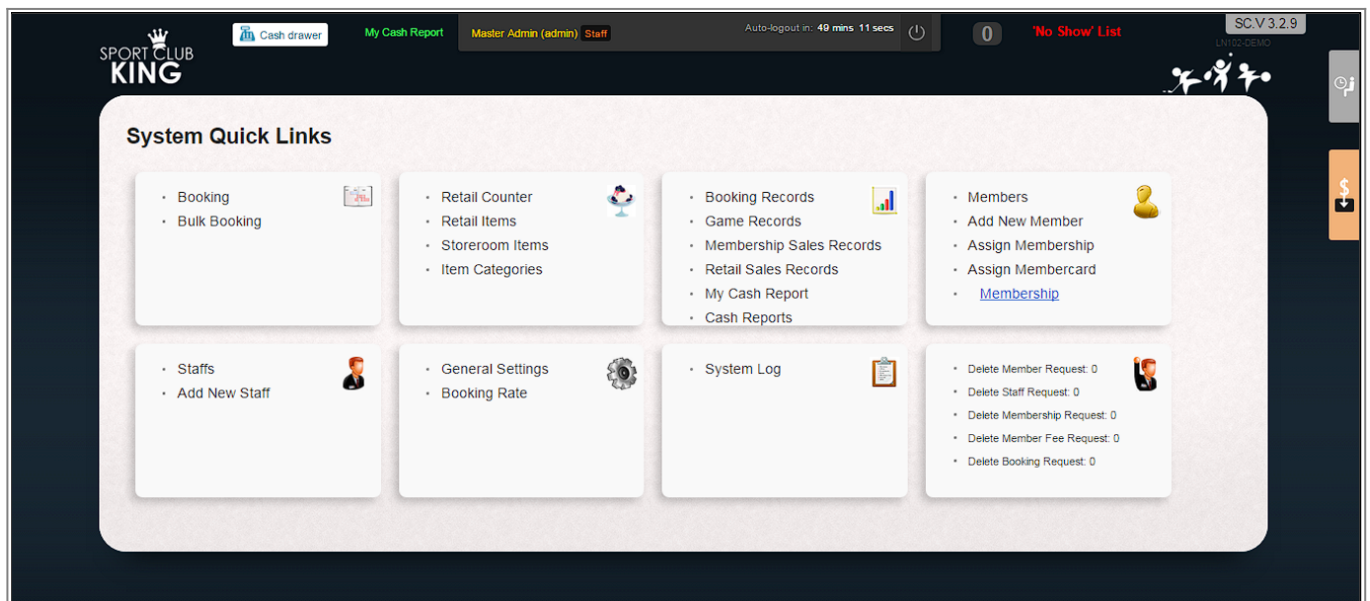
SPORT CLUB KING

Cash drawer

My Cash Report

Master Admin (admin) Staff

Auto-logout in: 49 mins 11 secs

0

'No Show' List

SC.V 3.2.9

LN102-DEMO

System Quick Links

- Booking
- Bulk Booking

- Retail Counter
- Retail Items
- Storeroom Items
- Item Categories

- Booking Records
- Game Records
- Membership Sales Records
- Retail Sales Records
- My Cash Report
- Cash Reports

- Members
- Add New Member
- Assign Membership
- Assign Membercard
- Membership

- Staffs
- Add New Staff

- General Settings
- Booking Rate

- System Log

- Delete Member Request: 0
- Delete Staff Request: 0
- Delete Membership Request: 0
- Delete Member Fee Request: 0
- Delete Booking Request: 0

$